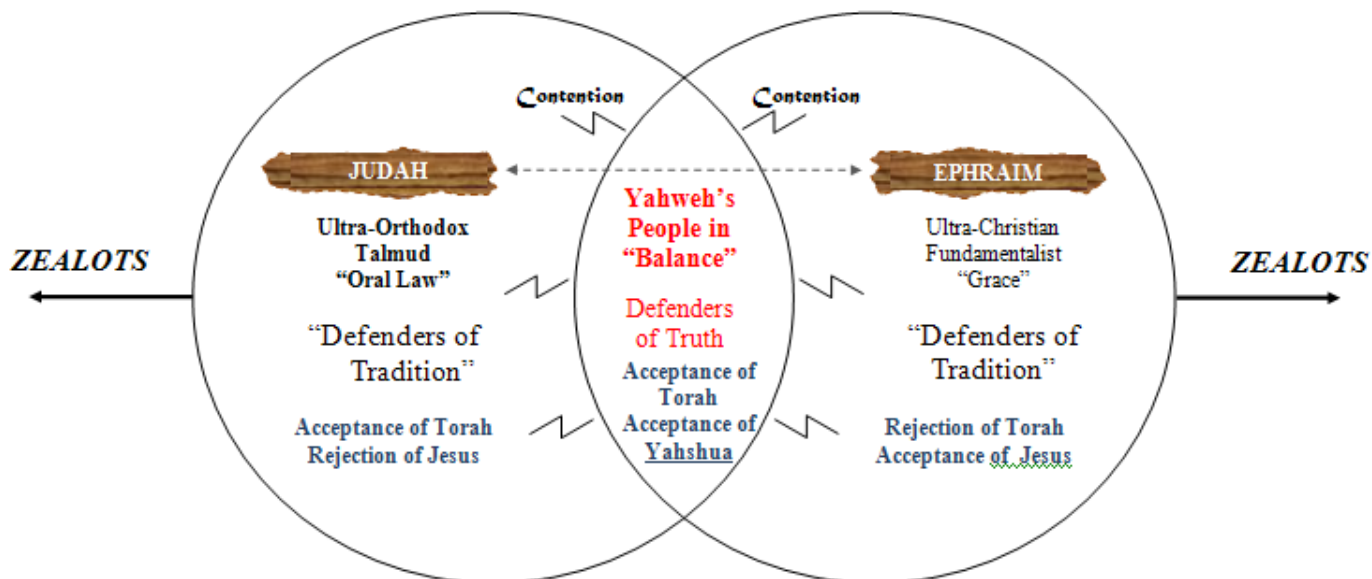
Contention

Contention

JUDAH

EPHRAIM

Yahweh's People in "Balance"

ZEALOTS

Ultra-Orthodox
Talmud
"Oral Law"

"Defenders of Tradition"

Acceptance of Torah
Rejection of Jesus

Defenders of Truth

Acceptance of Torah
Acceptance of Yahshua

Ultra-Christian
Fundamentalist
"Grace"

"Defenders of Tradition"

Rejection of Torah
Acceptance of Jesus

ZEALOTS